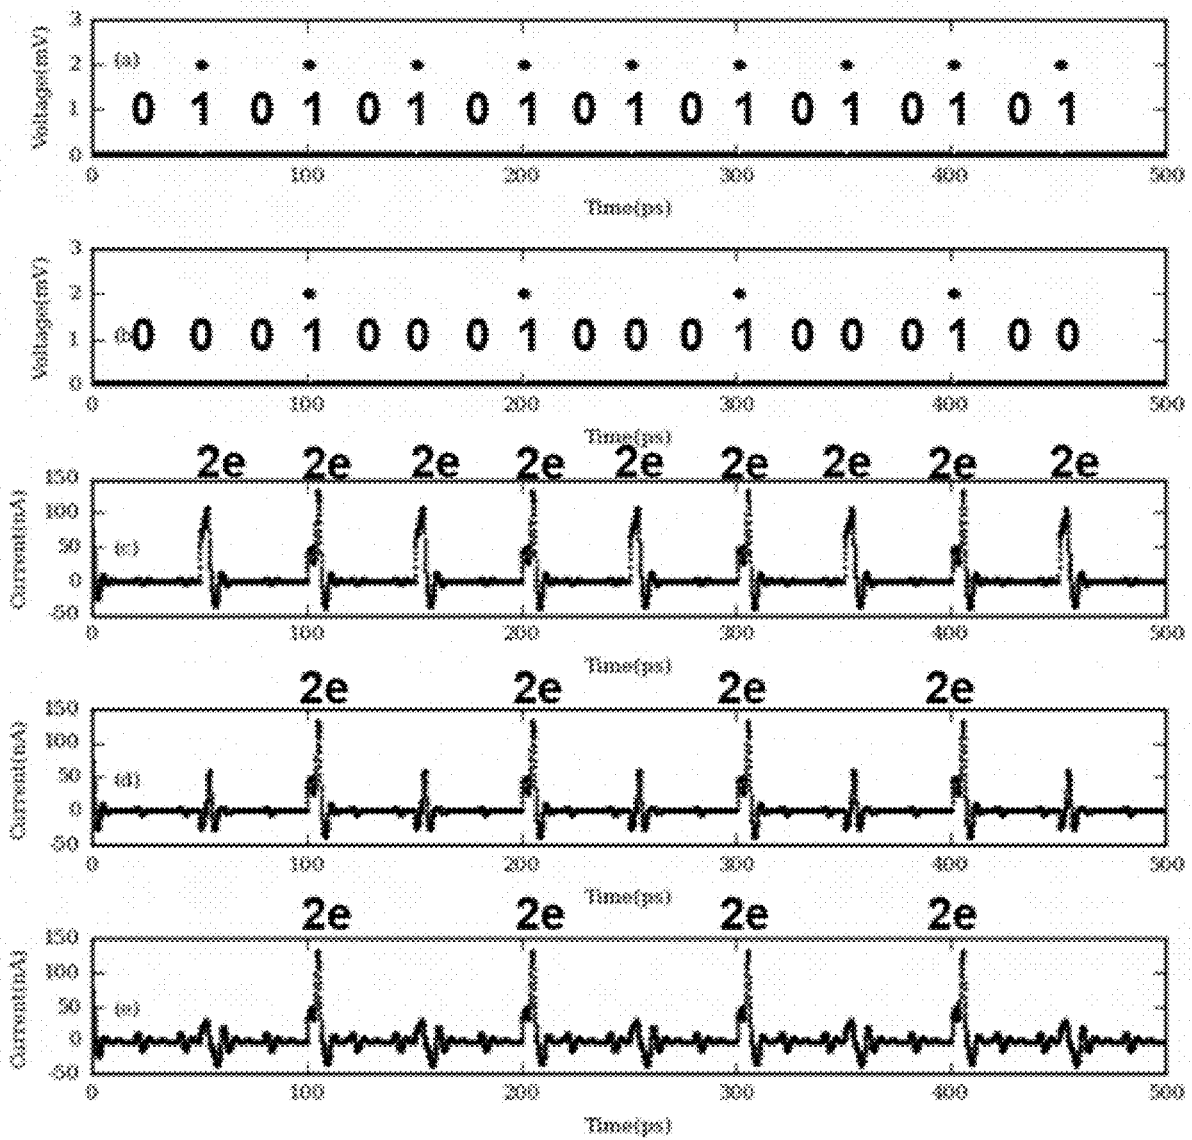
3
2
1
0
Voltage(mV)
(a)
0 1 0 1 0 1 0 1 0 1 0 1 0 1 0 1 0 1
0 100 200 300 400 500
Time(ps)

3
2
1
0
Voltage(mV)
(b)
0 0 0 1 0 0 0 1 0 0 0 1 0 0 0 1 0 0
0 100 200 300 400 500
Time(ps)

2e 2e 2e 2e 2e 2e 2e 2e 2e
150
100
50
0
-50
Current(mA)
(c)
0 100 200 300 400 500
Time(ps)

2e 2e 2e 2e
150
100
50
0
-50
Current(mA)
(d)
0 100 200 300 400 500
Time(ps)

2e 2e 2e 2e
150
100
50
0
-50
Current(mA)
(e)
0 100 200 300 400 500
Time(ps)